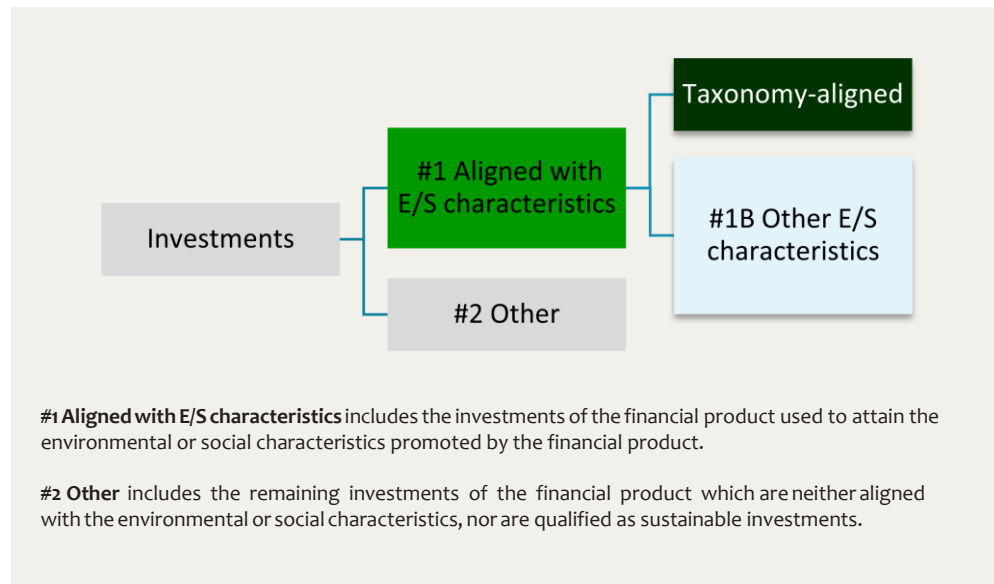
Investments

#1 Aligned with E/S characteristics

#2 Other

Taxonomy-aligned

#1B Other E/S characteristics

**#1 Aligned with E/S characteristics** includes the investments of the financial product used to attain the environmental or social characteristics promoted by the financial product.

**#2 Other** includes the remaining investments of the financial product which are neither aligned with the environmental or social characteristics, nor are qualified as sustainable investments.